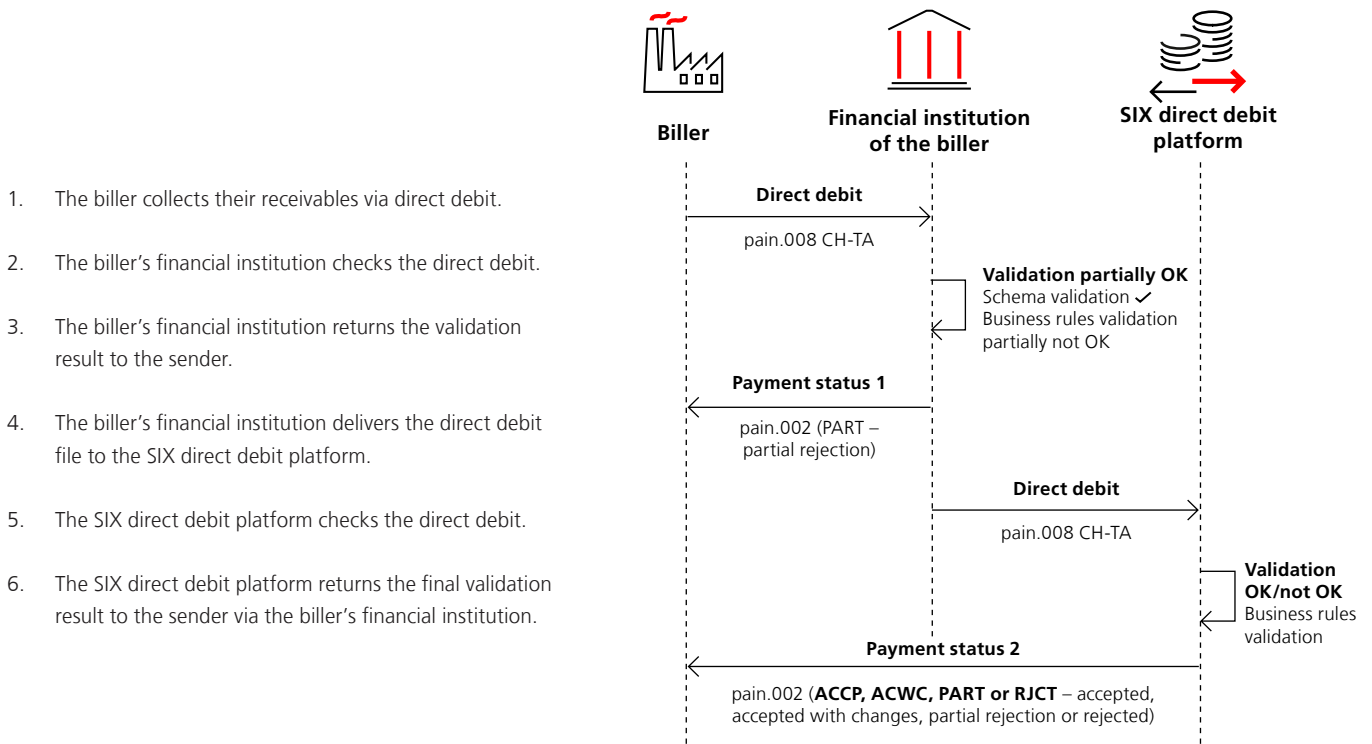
1. The biller collects their receivables via direct debit.

2. The biller's financial institution checks the direct debit.

3. The biller's financial institution returns the validation result to the sender.

4. The biller's financial institution delivers the direct debit file to the SIX direct debit platform.

5. The SIX direct debit platform checks the direct debit.

6. The SIX direct debit platform returns the final validation result to the sender via the biller's financial institution.

Biller

Financial institution of the biller

SIX direct debit platform

Direct debit

pain.008 CH-TA

Validation partially OK
Schema validation ✓
Business rules validation partially not OK

Payment status 1

pain.002 (PART – partial rejection)

Direct debit

pain.008 CH-TA

Validation OK/not OK
Business rules validation

Payment status 2

pain.002 (ACCP, ACWC, PART or RJCT – accepted, accepted with changes, partial rejection or rejected)